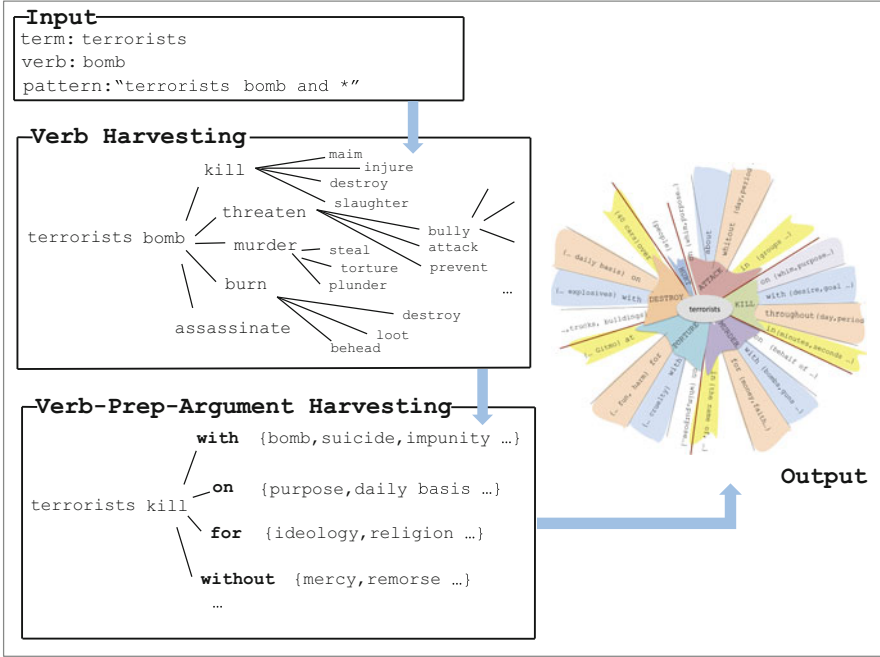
Input
term: terrorists
verb: bomb
pattern: "terrorists bomb and *"

Verb Harvesting
terrorists bomb
kill
maim
injure
destroy
slaughter
threaten
bully
attack
prevent
murder
steal
torture
plunder
burn
destroy
loot
behead
assassinate
…

Verb-Prep-Argument Harvesting
terrorists kill
with {bomb, suicide, impunity …}
on {purpose, daily basis …}
for {ideology, religion …}
without {mercy, remorse …}
…

terrorists
DESTROY
ATTACK
KILL
TORTURE
MURDER
(… daily basis) on
(… explosives) with
(… trucks, buildings) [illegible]
(… Gitmo) at
(… fun, harm) for
(… cruelty) with
about
without (day, period …)
in (groups …)
on (whim, purpose …)
with (desire, goal …)
throughout (day, period …)
in (minutes, seconds …)
on (behalf of …)
with (bombs, guns …)
for (money, faith …)
in (the same …)
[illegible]

Output